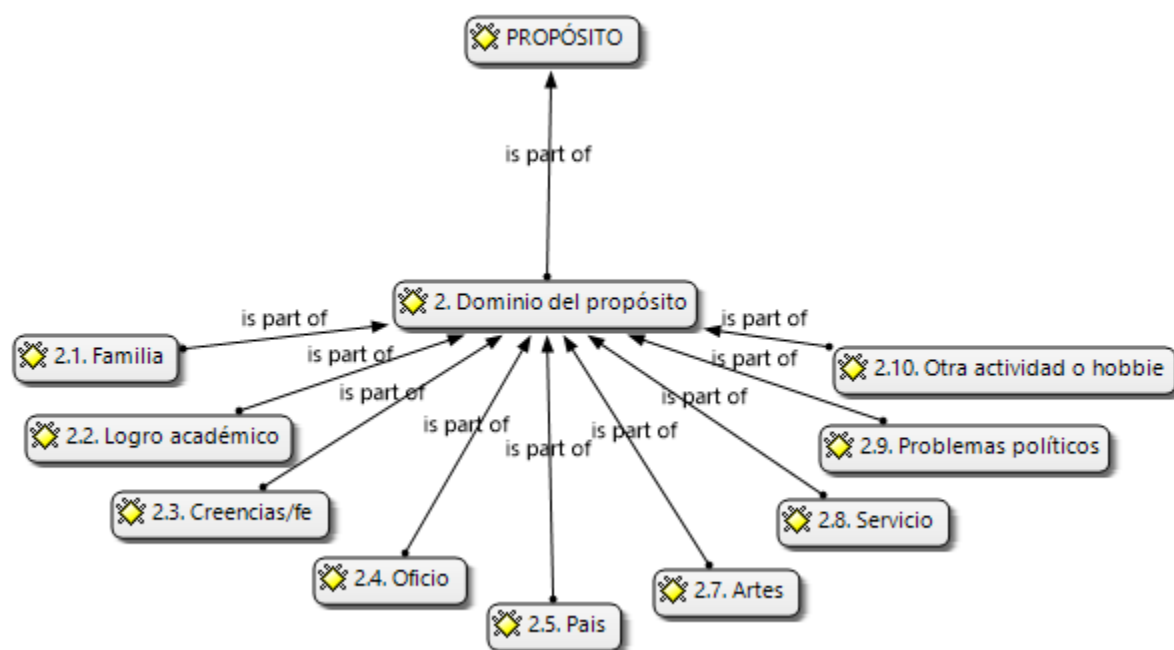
PROPÓSITO

is part of

2. Dominio del propósito

is part of

2.1. Familia

is part of

is part of

2.10. Otra actividad o hobbie

is part of

is part of

is part of

is part of

is part of

is part of

2.2. Logro académico

2.9. Problemas políticos

2.3. Creencias/fe

2.8. Servicio

2.4. Oficio

2.7. Artes

2.5. Pais